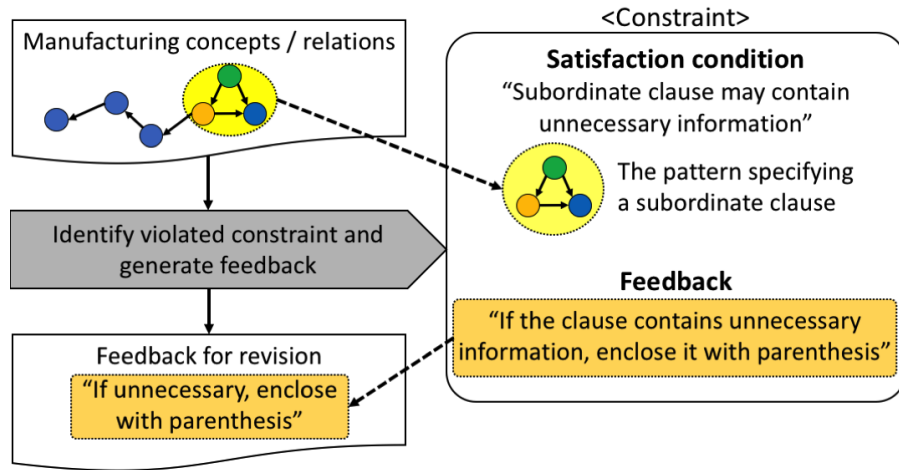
Manufacturing concepts / relations

Identify violated constraint and generate feedback

Feedback for revision

“If unnecessary, enclose with parenthesis”

<Constraint>

Satisfaction condition

“Subordinate clause may contain unnecessary information”

The pattern specifying a subordinate clause

Feedback

“If the clause contains unnecessary information, enclose it with parenthesis”